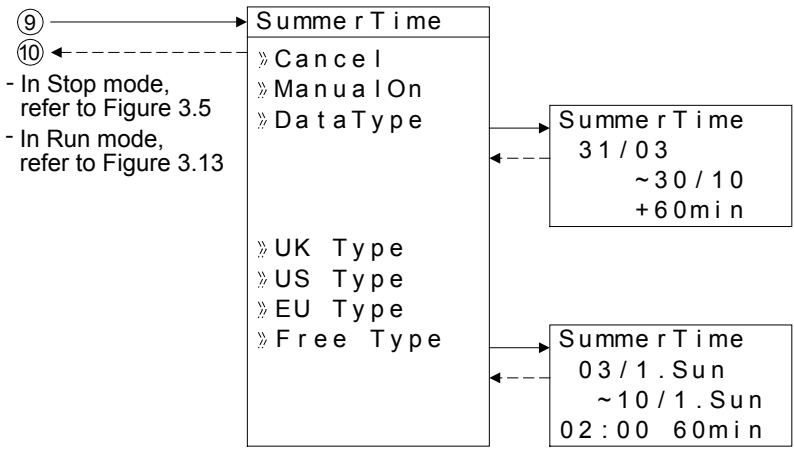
⑨
⑩
- In Stop mode, refer to Figure 3.5
- In Run mode, refer to Figure 3.13

SummerTime
» Cancel
» ManualOn
» DataType

» UK Type
» US Type
» EU Type
» Free Type

SummerTime
31/03
~30/10
+60min

SummerTime
03/1.Sun
~10/1.Sun
02:00 60min